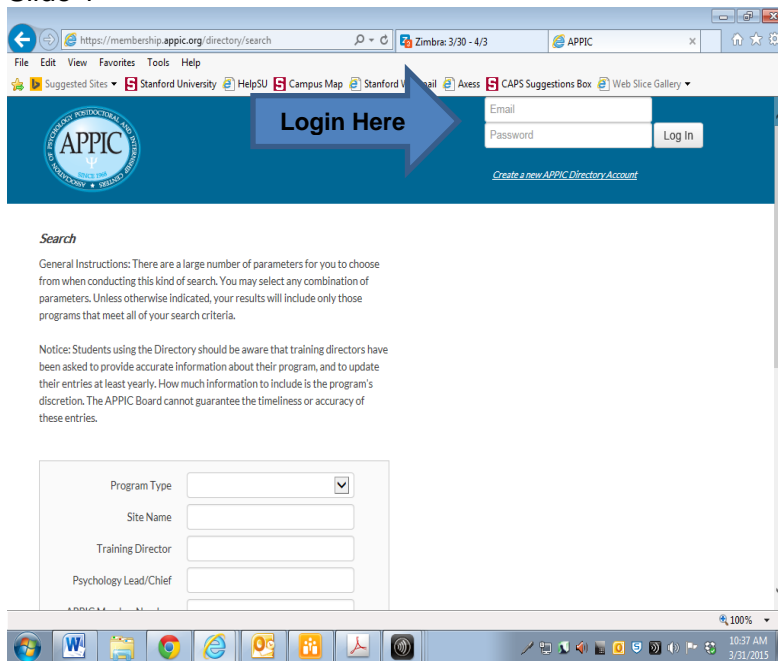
Slide 4

https://membership.appic.org/directory/search
Zimbra: 3/30 - 4/3
APPIC

File Edit View Favorites Tools Help

Suggested Sites ▾ Stanford University HelpSU Campus Map Stanford W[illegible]ail Axess CAPS Suggestions Box Web Slice Gallery ▾

PSYCHOLOGY POSTDOCTORAL AND INTERNSHIP CENTERS
APPIC
SINCE 1968
ASSOCIATION OF

Login Here

Email
Password
Log In

Create a new APPIC Directory Account

Search

General Instructions: There are a large number of parameters for you to choose from when conducting this kind of search. You may select any combination of parameters. Unless otherwise indicated, your results will include only those programs that meet all of your search criteria.

Notice: Students using the Directory should be aware that training directors have been asked to provide accurate information about their program, and to update their entries at least yearly. How much information to include is the program's discretion. The APPIC Board cannot guarantee the timeliness or accuracy of these entries.

Program Type
Site Name
Training Director
Psychology Lead/Chief
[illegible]

100%

10:37 AM
3/31/2015